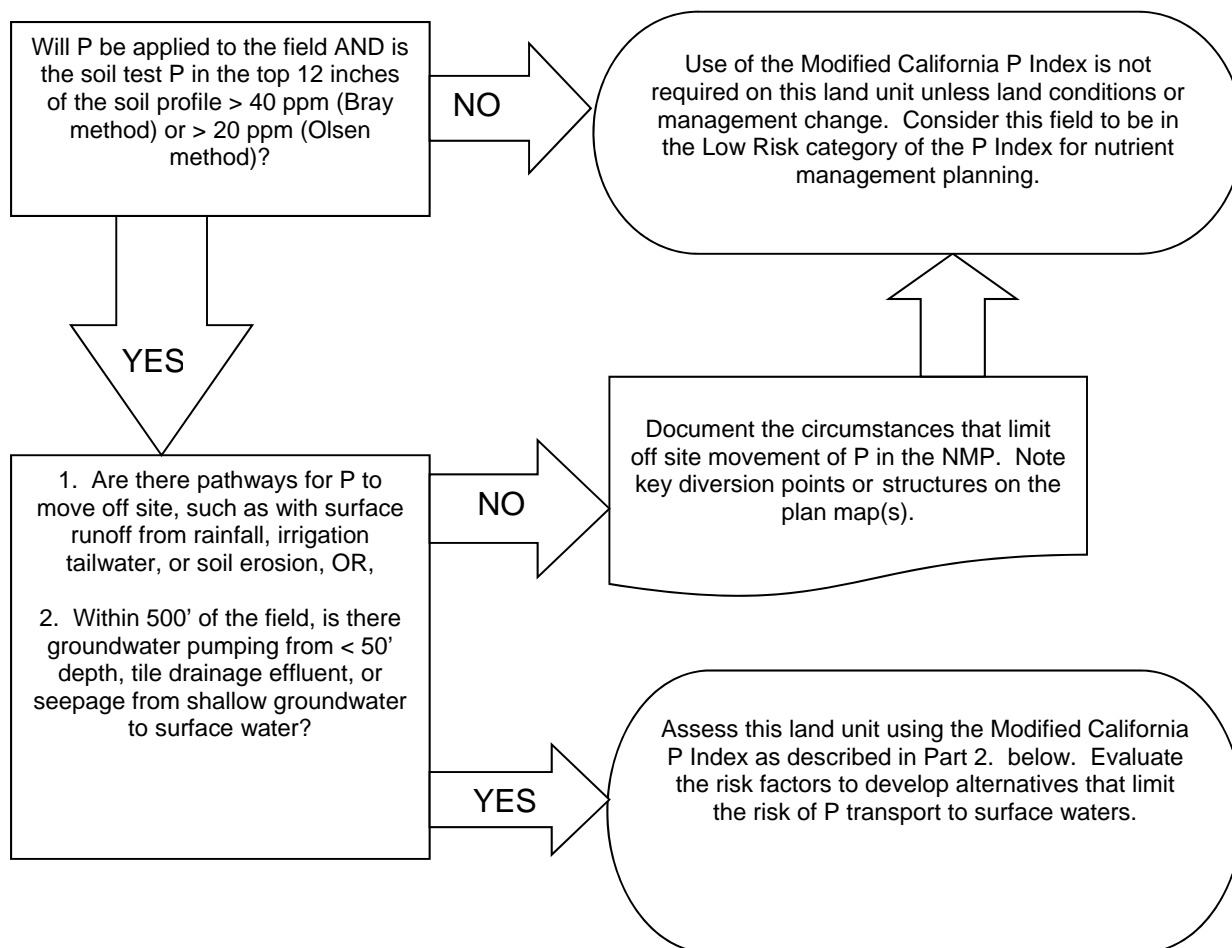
Will P be applied to the field AND is the soil test P in the top 12 inches of the soil profile > 40 ppm (Bray method) or > 20 ppm (Olsen method)?

NO

Use of the Modified California P Index is not required on this land unit unless land conditions or management change. Consider this field to be in the Low Risk category of the P Index for nutrient management planning.

YES

1. Are there pathways for P to move off site, such as with surface runoff from rainfall, irrigation tailwater, or soil erosion, OR,

2. Within 500' of the field, is there groundwater pumping from < 50' depth, tile drainage effluent, or seepage from shallow groundwater to surface water?

NO

Document the circumstances that limit off site movement of P in the NMP. Note key diversion points or structures on the plan map(s).

YES

Assess this land unit using the Modified California P Index as described in Part 2. below. Evaluate the risk factors to develop alternatives that limit the risk of P transport to surface waters.